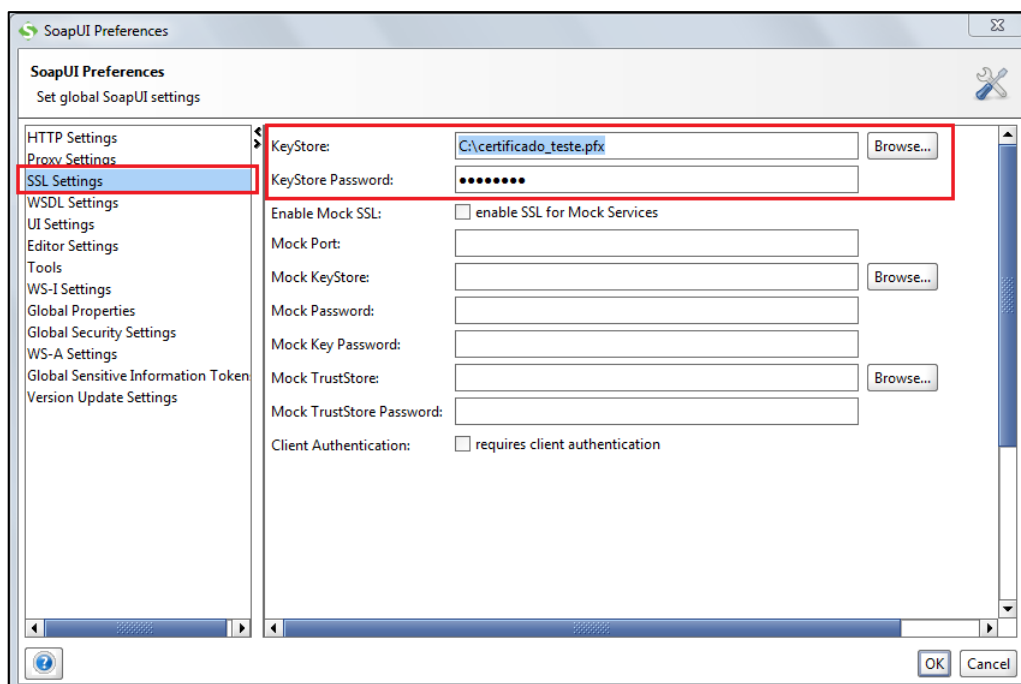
SoapUI Preferences

SoapUI Preferences
Set global SoapUI settings

HTTP Settings
Proxy Settings
SSL Settings
WSDL Settings
UI Settings
Editor Settings
Tools
WS-I Settings
Global Properties
Global Security Settings
WS-A Settings
Global Sensitive Information Token
Version Update Settings

KeyStore: C:\certificado_teste.pfx Browse...
KeyStore Password: ••••••••
Enable Mock SSL: enable SSL for Mock Services
Mock Port:
Mock KeyStore: Browse...
Mock Password:
Mock Key Password:
Mock TrustStore: Browse...
Mock TrustStore Password:
Client Authentication: requires client authentication

OK Cancel